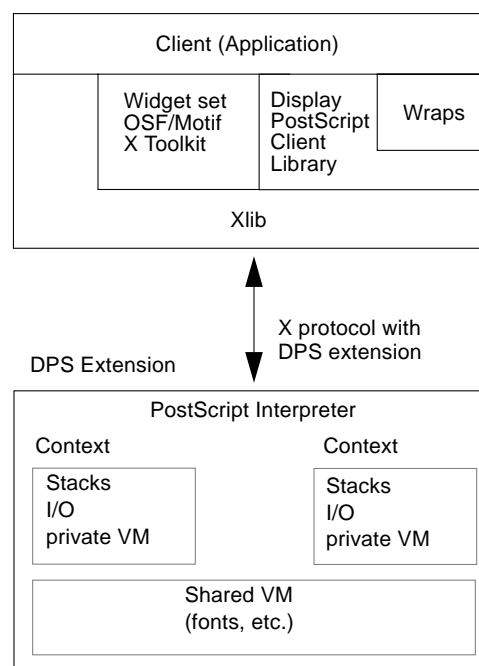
Client (Application)

Widget set
OSF/Motif
X Toolkit

Display
PostScript
Client
Library

Wraps

Xlib

X protocol with
DPS extension

DPS Extension

PostScript Interpreter

Context

Stacks
I/O
private VM

Context

Stacks
I/O
private VM

Shared VM
(fonts, etc.)